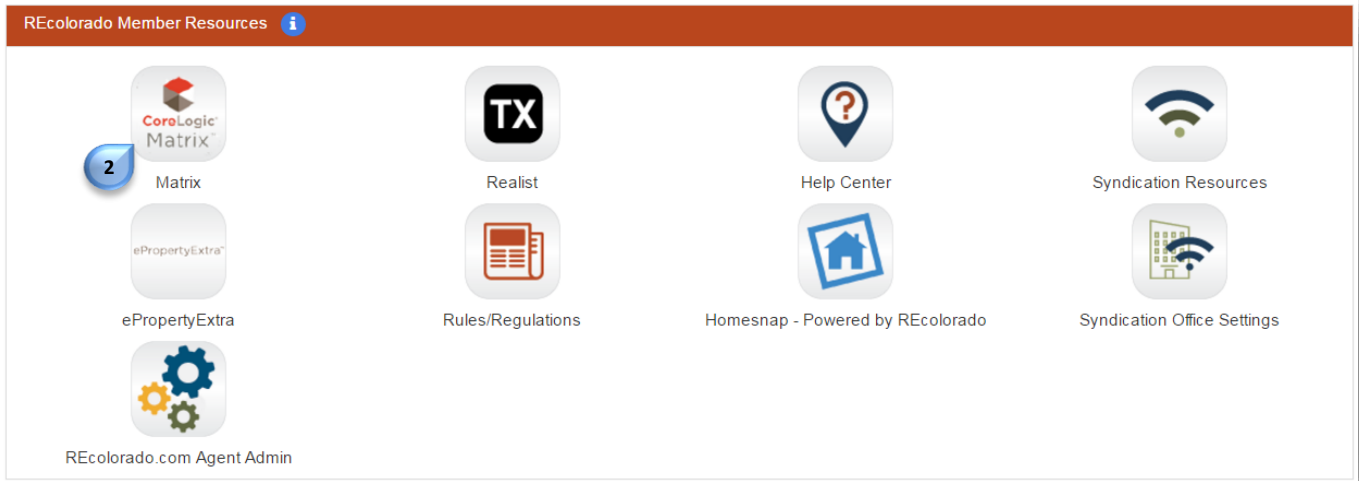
REcolorado Member Resources

CoreLogic Matrix

2

Matrix

TX

Realist

Help Center

Syndication Resources

ePropertyExtra

ePropertyExtra

Rules/Regulations

Homesnap - Powered by REcolorado

Syndication Office Settings

REcolorado.com Agent Admin